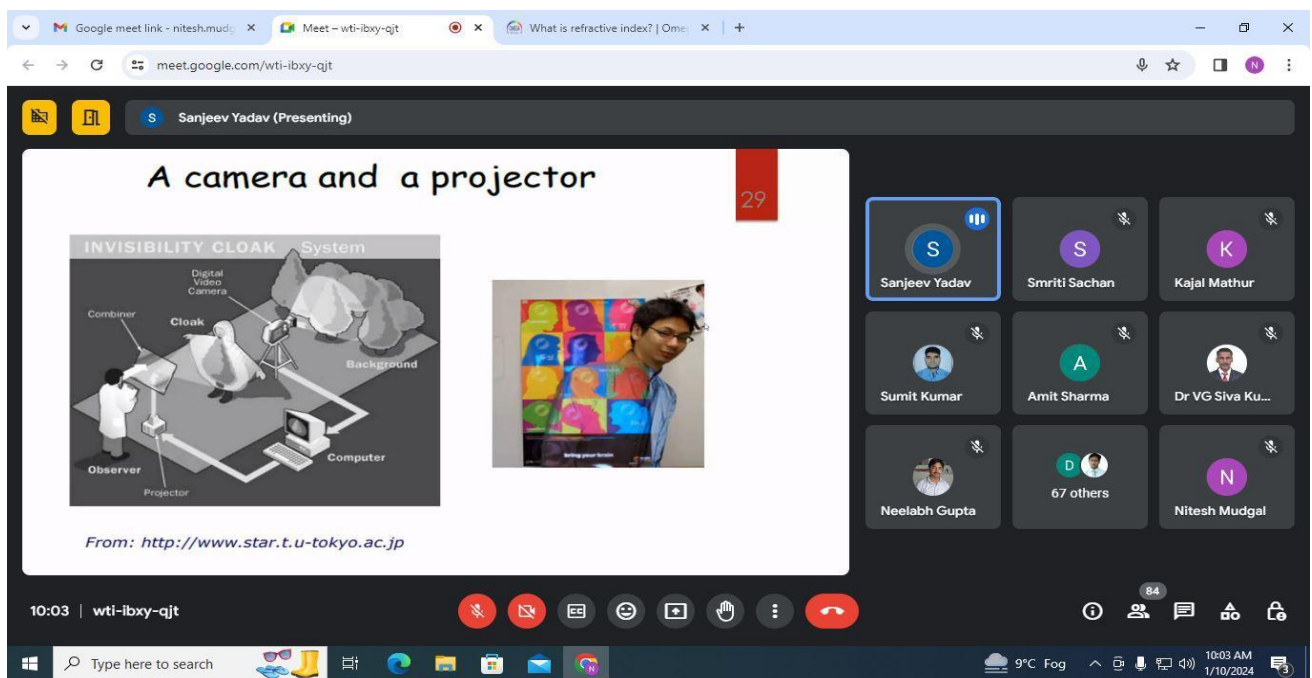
Google meet link - nitesh.mudg ×
Meet – wti-ibxy-qjt ×
What is refractive index? | Ome ×
+

meet.google.com/wti-ibxy-qjt

Sanjeev Yadav (Presenting)

A camera and a projector

29

INVISIBILITY CLOAK System

Digital Video Camera
Combiner
Cloak
Background
Observer
Projector
Computer

From: http://www.star.t.u-tokyo.ac.jp

S
Sanjeev Yadav
S
Smriti Sachan
K
Kajal Mathur
Sumit Kumar
A
Amit Sharma
Dr VG Siva Ku...
Neelabh Gupta
D
67 others
N
Nitesh Mudgal

10:03 | wti-ibxy-qjt

84

Type here to search

9°C Fog

10:03 AM
1/10/2024

3